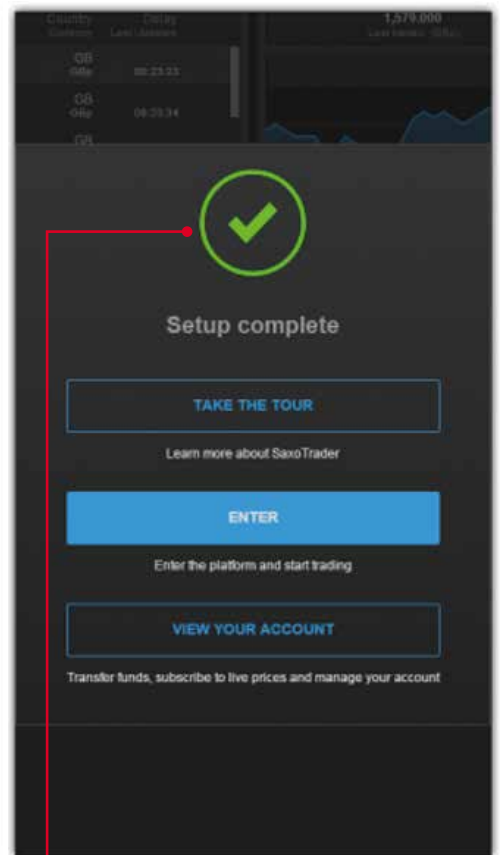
Country Delay 1,579,000
Currency Last traded

GB
GBp 08:23:33

GB
GBp 08:23:34

GB

Setup complete

TAKE THE TOUR

Learn more about SaxoTrader

ENTER

Enter the platform and start trading

VIEW YOUR ACCOUNT

Transfer funds, subscribe to live prices and manage your account